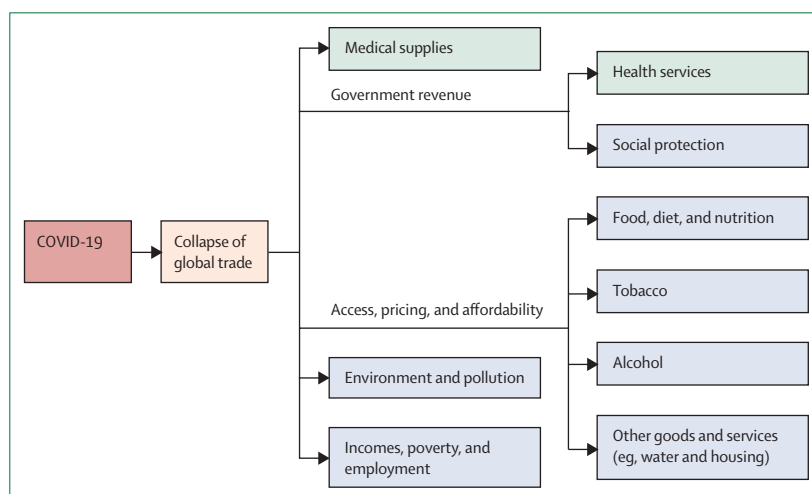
COVID-19

Collapse of global trade

Medical supplies

Government revenue

Health services

Social protection

Access, pricing, and affordability

Food, diet, and nutrition

Tobacco

Alcohol

Other goods and services (eg, water and housing)

Environment and pollution

Incomes, poverty, and employment